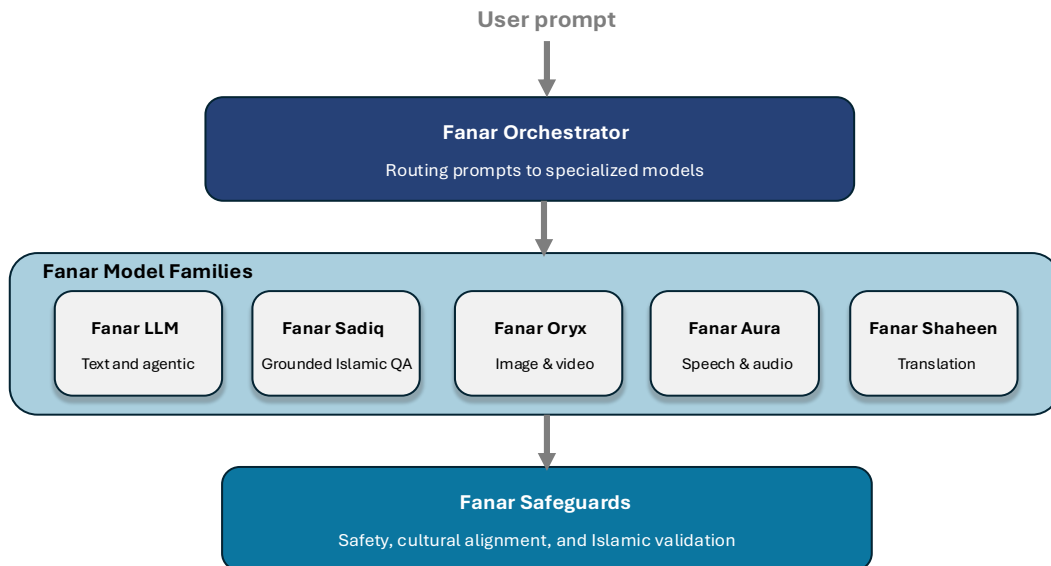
User prompt

Fanar Orchestrator

Routing prompts to specialized models

Fanar Model Families

Fanar LLM

Text and agentic

Fanar Sadiq

Grounded Islamic QA

Fanar Oryx

Image & video

Fanar Aura

Speech & audio

Fanar Shaheen

Translation

Fanar Safeguards

Safety, cultural alignment, and Islamic validation